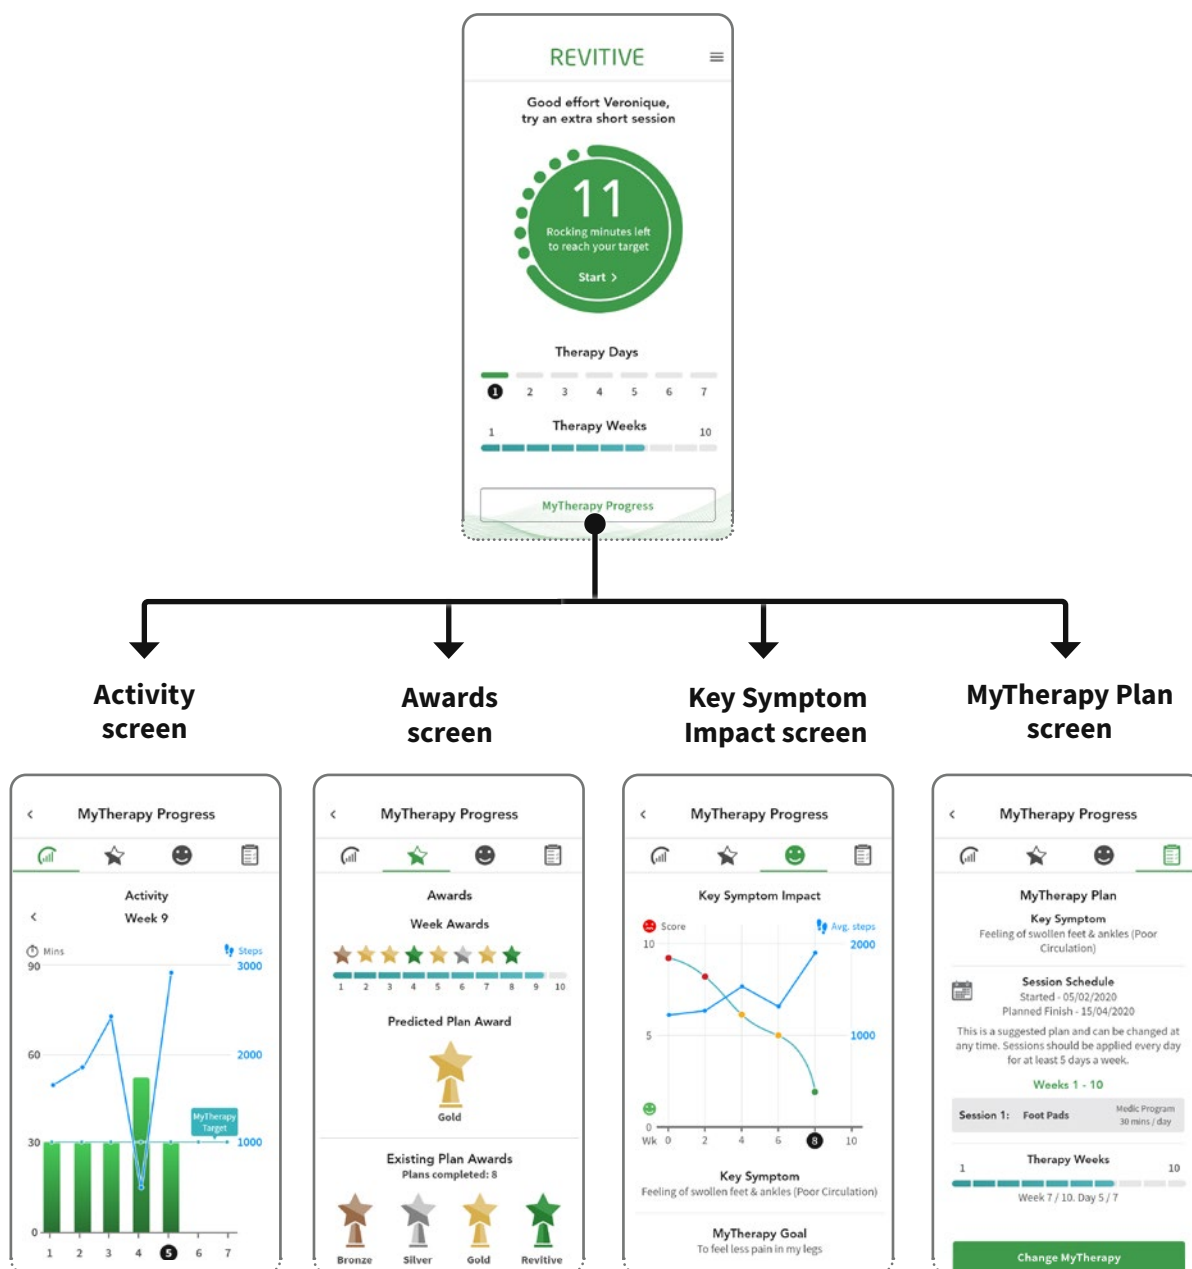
REVITIVE

Good effort Veronique, try an extra short session

11
Rocking minutes left to reach your target
Start >

Therapy Days
1 2 3 4 5 6 7

Therapy Weeks
1 10

MyTherapy Progress

Activity screen

Awards screen

Key Symptom Impact screen

MyTherapy Plan screen

MyTherapy Progress

Activity
Week 9

Mins
Steps
90 3000
60 2000
30 1000
0
MyTherapy Target
1 2 3 4 5 6 7

MyTherapy Progress

Awards
Week Awards
1 2 3 4 5 6 7 8 9 10

Predicted Plan Award
Gold

Existing Plan Awards
Plans completed: 8
Bronze Silver Gold Revitive

MyTherapy Progress

Key Symptom Impact
Score
Avg. steps
10 2000
5 1000
0
Wk 0 2 4 6 8 10

Key Symptom
Feeling of swollen feet & ankles (Poor Circulation)

MyTherapy Goal
To feel less pain in my legs

MyTherapy Progress

MyTherapy Plan
Key Symptom
Feeling of swollen feet & ankles (Poor Circulation)

Session Schedule
Started - 05/02/2020
Planned Finish - 15/04/2020
This is a suggested plan and can be changed at any time. Sessions should be applied every day for at least 5 days a week.

Weeks 1 - 10

Session 1: Foot Pads Medic Program 30 mins / day

Therapy Weeks
1 10
Week 7 / 10. Day 5 / 7

Change MyTherapy